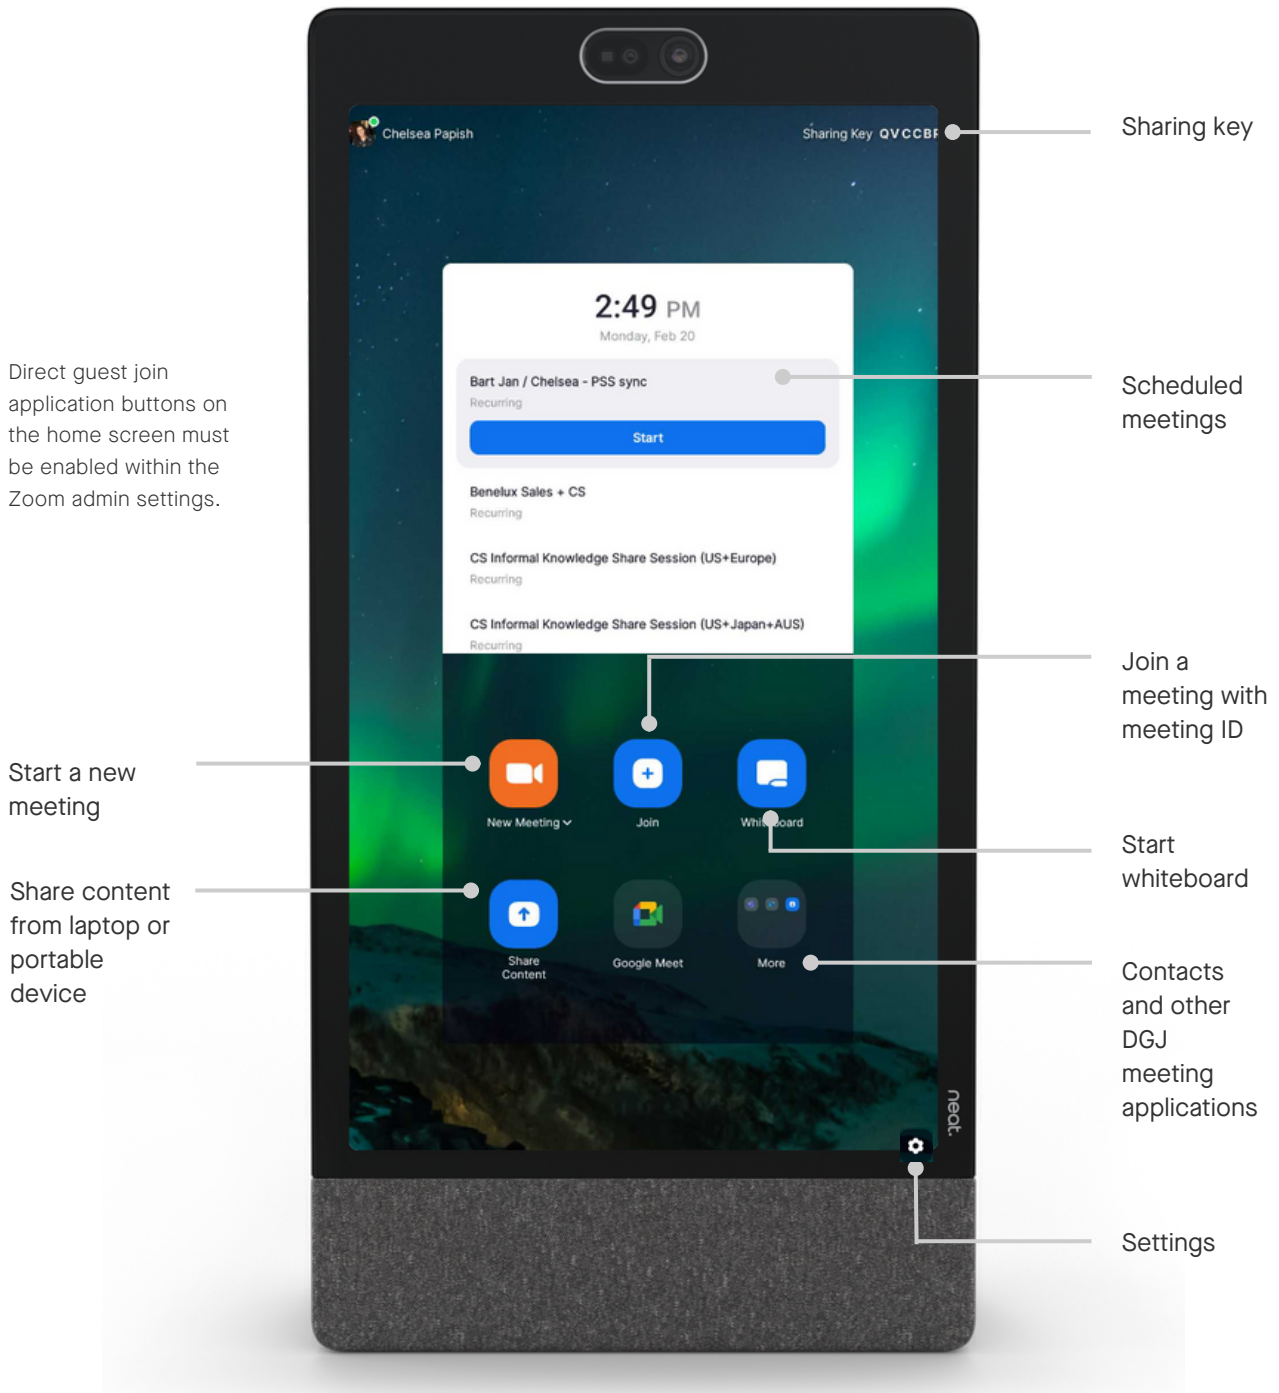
Chelsea Papish

Sharing Key QVCCB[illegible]

Sharing key

2:49 PM
Monday, Feb 20

Direct guest join application buttons on the home screen must be enabled within the Zoom admin settings.

Bart Jan / Chelsea - PSS sync
Recurring

Start

Scheduled meetings

Benelux Sales + CS
Recurring

CS Informal Knowledge Share Session (US+Europe)
Recurring

CS Informal Knowledge Share Session (US+Japan+AUS)
Recurring

Join a meeting with meeting ID

Start a new meeting

New Meeting

Join

Whi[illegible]oard

Start whiteboard

Share content from laptop or portable device

Share Content

Google Meet

More

Contacts and other DGJ meeting applications

neat.

Settings